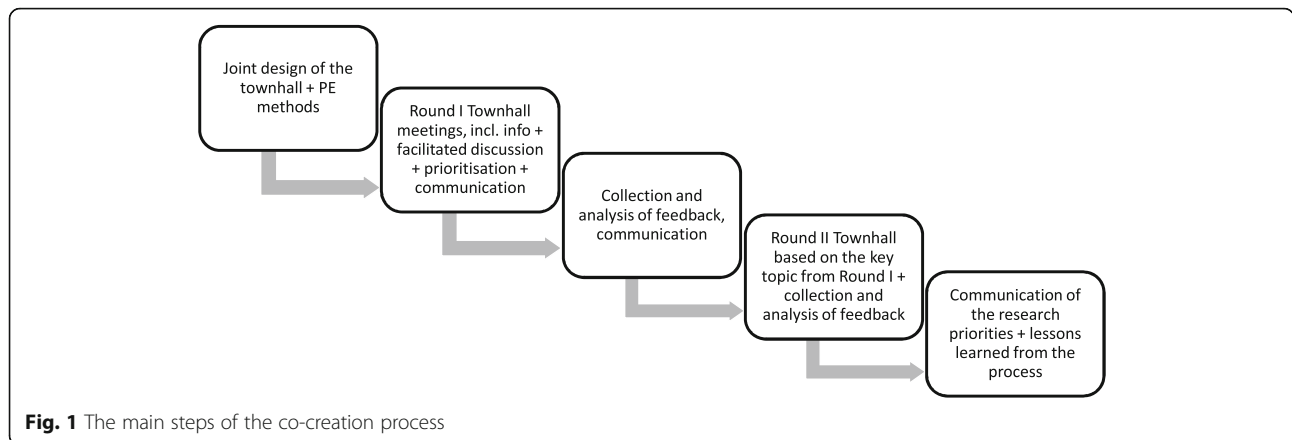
Joint design of the townhall + PE methods

Round I Townhall meetings, incl. info + facilitated discussion + prioritisation + communication

Collection and analysis of feedback, communication

Round II Townhall based on the key topic from Round I + collection and analysis of feedback

Communication of the research priorities + lessons learned from the process

**Fig. 1** The main steps of the co-creation process